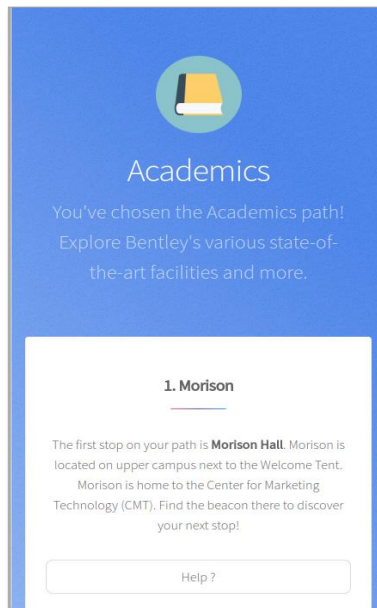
Academics

You've chosen the Academics path! Explore Bentley's various state-of-the-art facilities and more.

1. Morison

The first stop on your path is **Morison Hall**. Morison is located on upper campus next to the Welcome Tent. Morison is home to the Center for Marketing Technology (CMT). Find the beacon there to discover your next stop!

Help ?